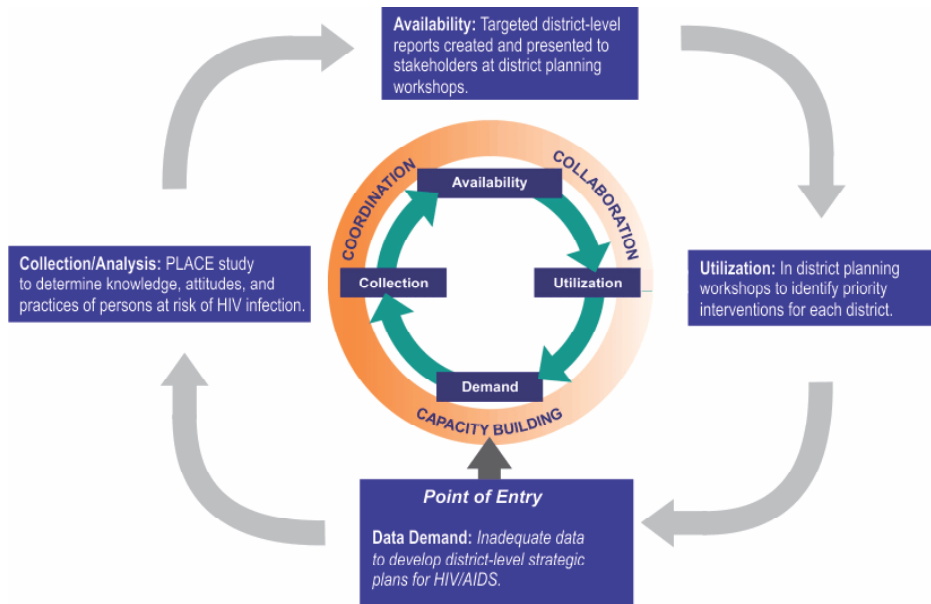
**Availability:** Targeted district-level reports created and presented to stakeholders at district planning workshops.

**Utilization:** In district planning workshops to identify priority interventions for each district.

**Point of Entry**

**Data Demand:** *Inadequate data to develop district-level strategic plans for HIV/AIDS.*

**Collection/Analysis:** PLACE study to determine knowledge, attitudes, and practices of persons at risk of HIV infection.

COORDINATION

COLLABORATION

CAPACITY BUILDING

Availability

Utilization

Demand

Collection